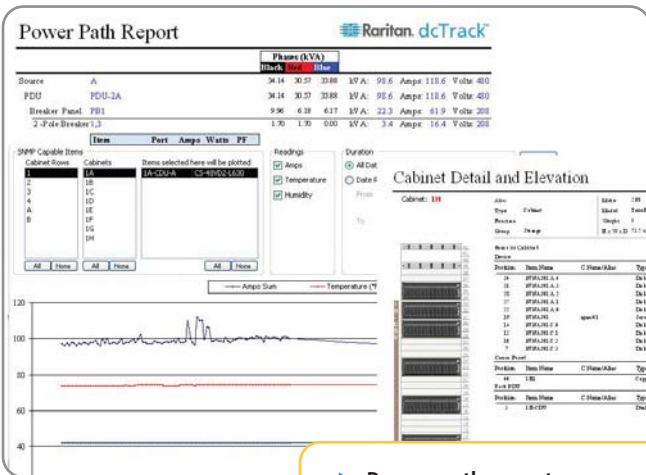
Power Path Report

Raritan. dcTrack

| | | Phases (kVA) | | | | | | | | |
|---|---|---|---|---|---|---|---|---|---|---|
| | | Black | Red | Blue | | | | | | |
| Source | A | 34.14 | 30.57 | 33.88 | kVA: | 98.6 | Amps: | 118.6 | Volts: | 480 |
| PDU | PDU-2A | 34.14 | 30.57 | 33.88 | kVA: | 98.6 | Amps: | 118.6 | Volts: | 480 |
| Breaker Panel | PB1 | 9.96 | 6.18 | 6.17 | kVA: | 22.3 | Amps: | 61.9 | Volts: | 208 |
| 2-Pole Breaker | 1,3 | 1.70 | 1.70 | 0.00 | kVA: | 3.4 | Amps: | 16.4 | Volts: | 208 |

Item Port Amps Watts PF

SNMP Capable Items

Cabinet Rows: 1, 2, 3, 4, A, B

Cabinets: 1A, 1B, 1C, 1D, 1E, 1F, 1G, 1H

Items selected here will be plotted: 1A-CDU-A CS-48VD2-L630

All None All None All None

Readings: Amps, Temperature, Humidity

Duration: All Dat, Date R, From, To

Amps Sum — Temperature (°F

120
100
80
60
40

Cabinet Detail and Elevation

Cabinet: 1H

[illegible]

Power